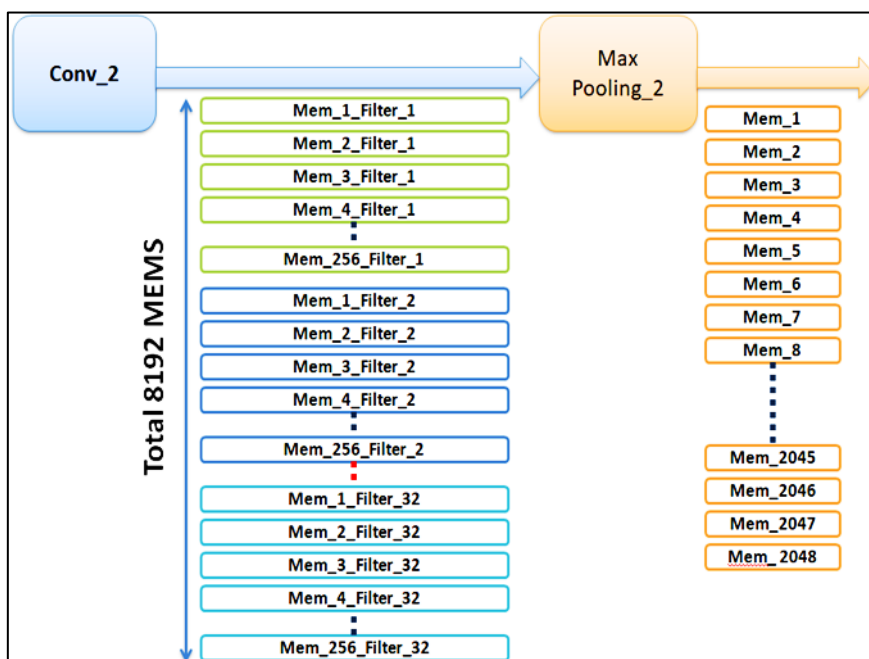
Conv_2

Max Pooling_2

Total 8192 MEMS

Mem_1_Filter_1
Mem_2_Filter_1
Mem_3_Filter_1
Mem_4_Filter_1
Mem_256_Filter_1
Mem_1_Filter_2
Mem_2_Filter_2
Mem_3_Filter_2
Mem_4_Filter_2
Mem_256_Filter_2
Mem_1_Filter_32
Mem_2_Filter_32
Mem_3_Filter_32
Mem_4_Filter_32
Mem_256_Filter_32

Mem_1
Mem_2
Mem_3
Mem_4
Mem_5
Mem_6
Mem_7
Mem_8
Mem_2045
Mem_2046
Mem_2047
Mem_ 2048